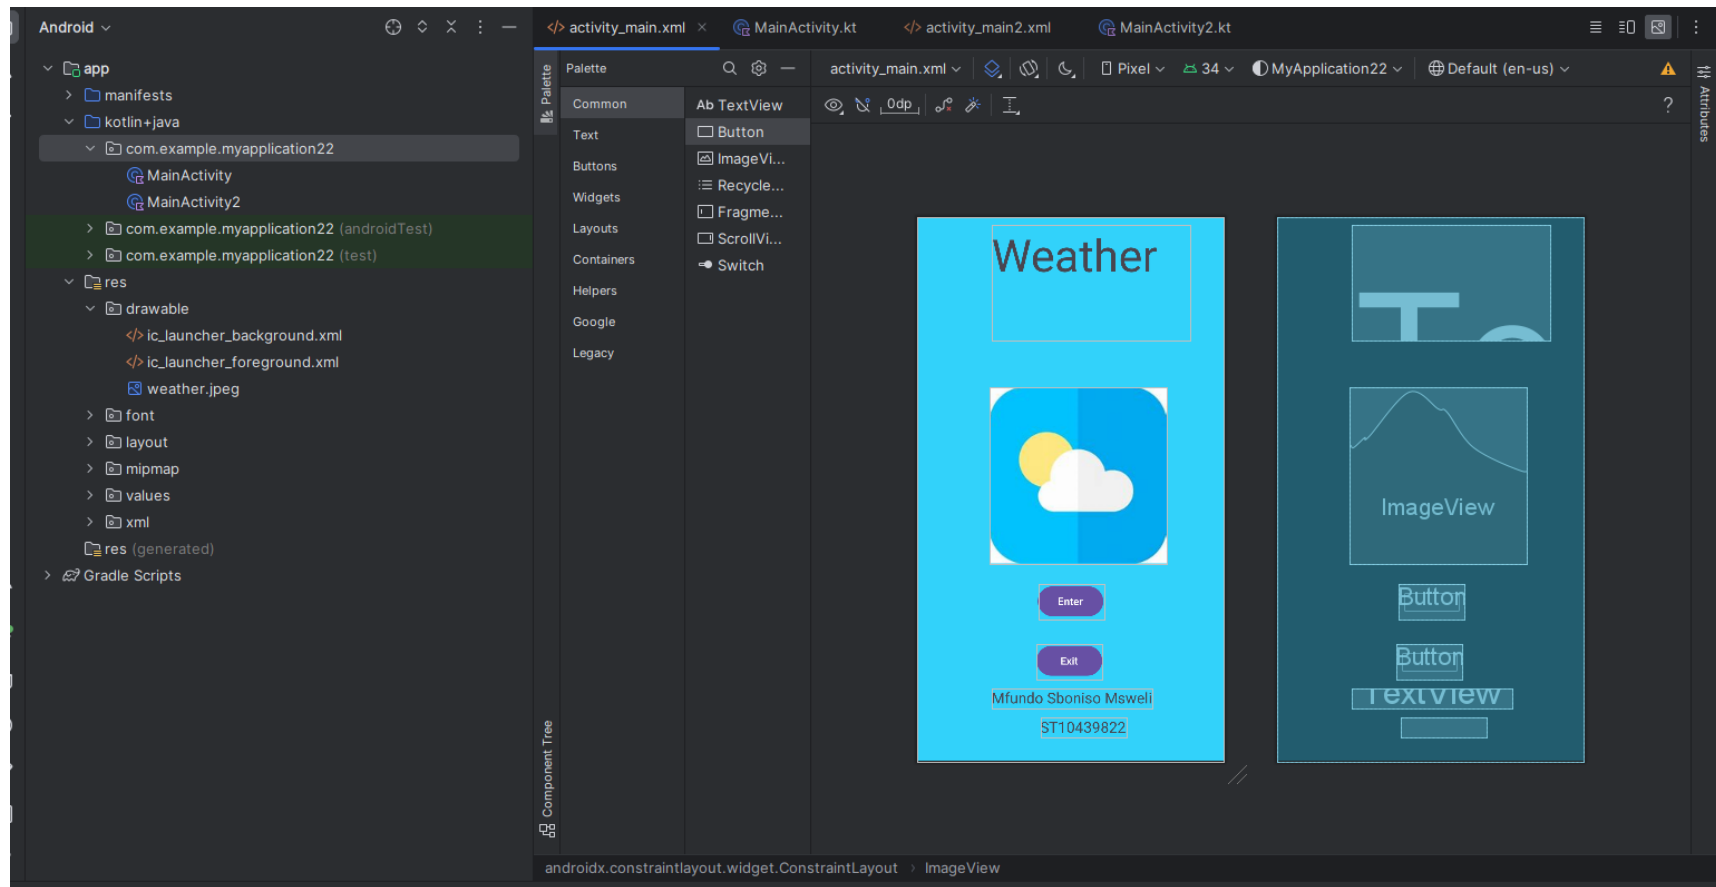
Android

app
manifests
kotlin+java
com.example.myapplication22
MainActivity
MainActivity2
com.example.myapplication22 (androidTest)
com.example.myapplication22 (test)
res
drawable
ic_launcher_background.xml
ic_launcher_foreground.xml
weather.jpeg
font
layout
mipmap
values
xml
res (generated)
Gradle Scripts

activity_main.xml
MainActivity.kt
activity_main2.xml
MainActivity2.kt

Palette

Palette
Common
Text
Buttons
Widgets
Layouts
Containers
Helpers
Google
Legacy

Ab TextView
Button
ImageVi...
Recycle...
Fragme...
ScrollVi...
Switch

activity_main.xml
Pixel
34
MyApplication22
Default (en-us)

0dp

?

Weather
Enter
Exit
Mfundo Sboniso Msweli
ST10439822

ImageView
Button
Button
TextView

Component Tree

Attributes

androidx.constraintlayout.widget.ConstraintLayout
ImageView